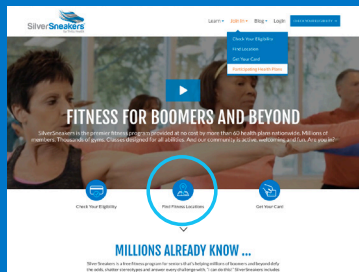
SilverSneakers

Learn Join In Blog Login CHECK YOUR ELIGIBILITY

Check Your Eligibility
Find Locations
Get Your Card
Participating Health Plans

FITNESS FOR BOOMERS AND BEYOND

SilverSneakers is the premier fitness program provided at no cost by more than 60 health plans nationwide. Millions of members. Thousands of gyms. Classes designed for all abilities. And our community is active, welcoming and fun. Are you in?

Check Your Eligibility

Find Fitness Locations

Get Your Card

MILLIONS ALREADY KNOW ...

SilverSneakers is a free fitness program for seniors that's helping millions of boomers and beyond defy the odds, shatter stereotypes and answer every challenge with "I can do this." SilverSneakers includes